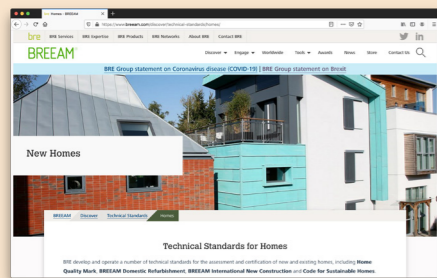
Homes - BREEAM

https://www.breeam.com/discover/technical-standards/homes/

bre BRE Services BRE Expertise BRE Products BRE Networks About BRE Contact BRE

BREEAM

Discover Engage Worldwide Tech Awards News Store Contact Us

BRE Group statement on Coronavirus disease (COVID-19) | BRE Group statement on Brexit

New Homes

BREEAM Discover Technical Standards Homes

Technical Standards for Homes

BRE develop and operate a number of technical standards for the assessment and certification of new and existing homes, including Home Quality Mark, BREEAM Domestic Refurbishment, BREEAM International New Construction and Code for Sustainable Homes.